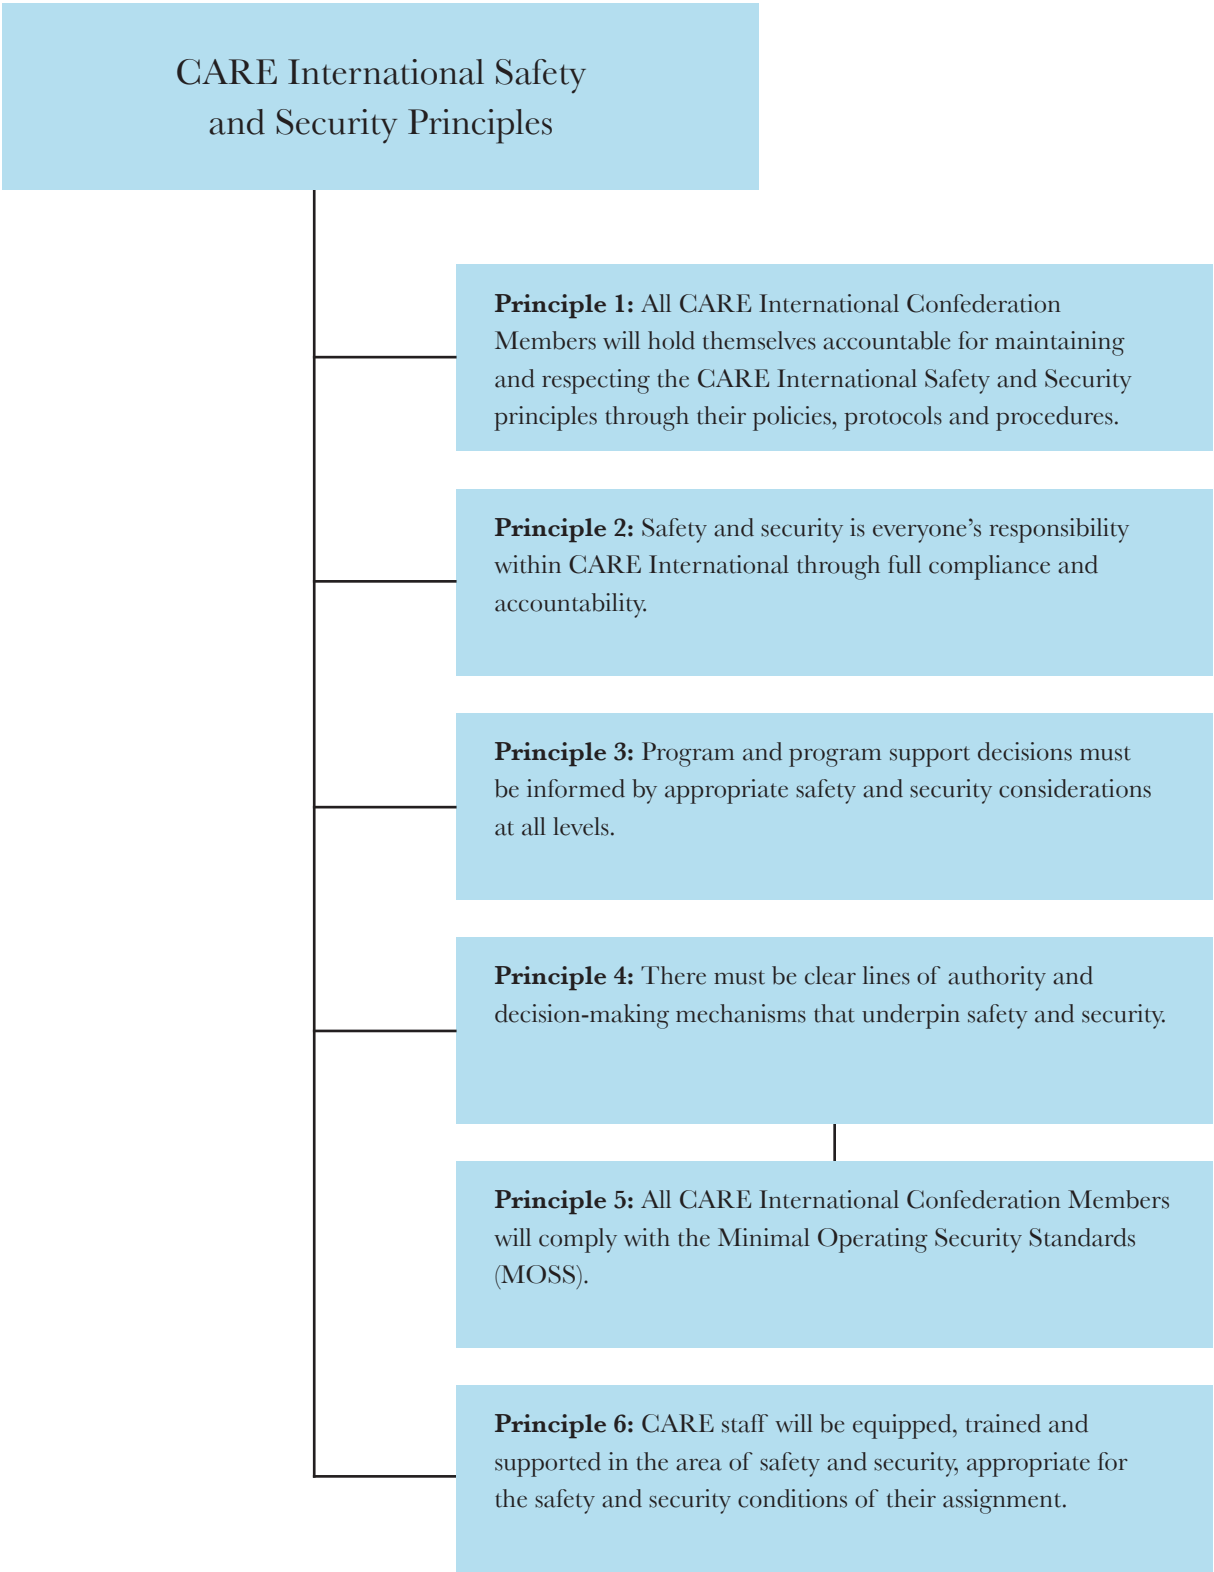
CARE International Safety and Security Principles

**Principle 1:** All CARE International Confederation Members will hold themselves accountable for maintaining and respecting the CARE International Safety and Security principles through their policies, protocols and procedures.

**Principle 2:** Safety and security is everyone's responsibility within CARE International through full compliance and accountability.

**Principle 3:** Program and program support decisions must be informed by appropriate safety and security considerations at all levels.

**Principle 4:** There must be clear lines of authority and decision-making mechanisms that underpin safety and security.

**Principle 5:** All CARE International Confederation Members will comply with the Minimal Operating Security Standards (MOSS).

**Principle 6:** CARE staff will be equipped, trained and supported in the area of safety and security, appropriate for the safety and security conditions of their assignment.